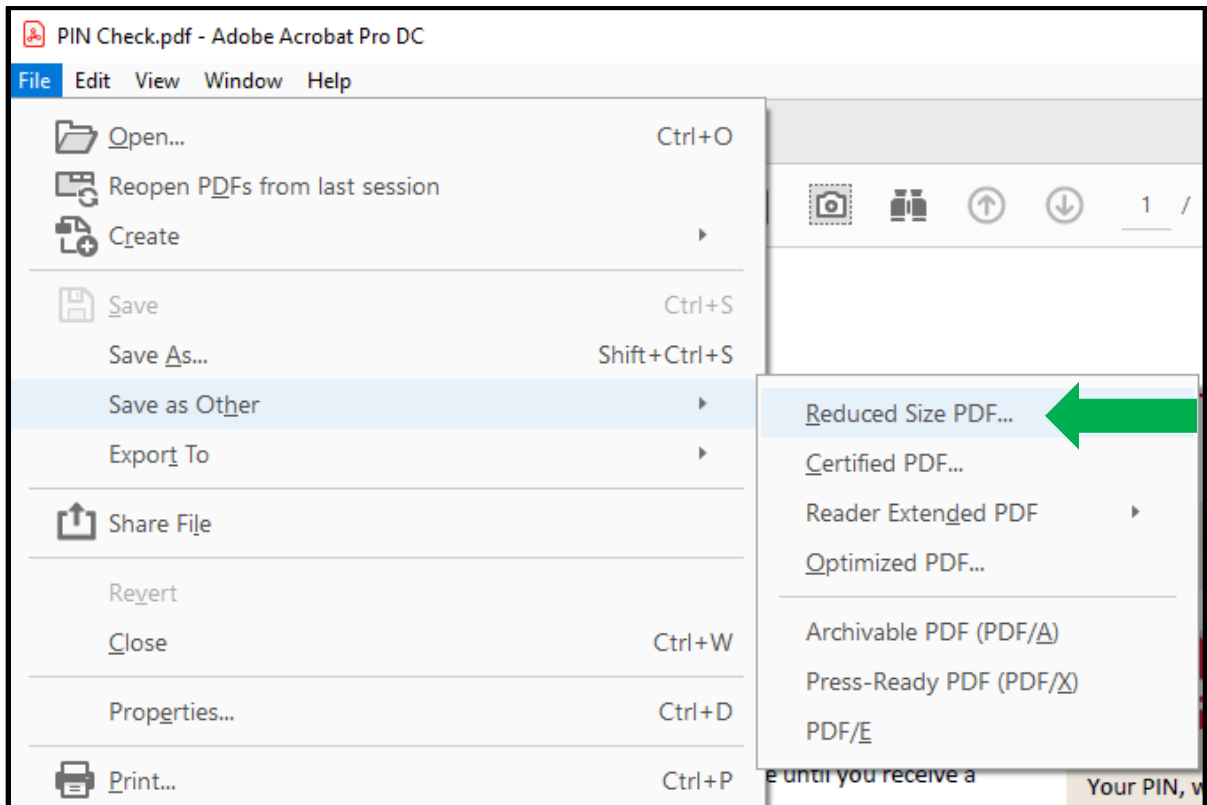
PIN Check.pdf - Adobe Acrobat Pro DC

File Edit View Window Help

Open... Ctrl+O
Reopen PDFs from last session
Create
Save Ctrl+S
Save As... Shift+Ctrl+S
Save as Other
Export To
Share File
Revert
Close Ctrl+W
Properties... Ctrl+D
Print... Ctrl+P

1 /

Reduced Size PDF...
Certified PDF...
Reader Extended PDF
Optimized PDF...
Archivable PDF (PDF/A)
Press-Ready PDF (PDF/X)
PDF/E

e until you receive a
Your PIN, w